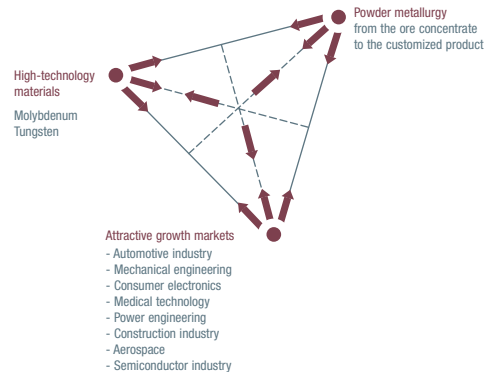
Powder metallurgy
from the ore concentrate
to the customized product

High-technology
materials

Molybdenum
Tungsten

Attractive growth markets
- Automotive industry
- Mechanical engineering
- Consumer electronics
- Medical technology
- Power engineering
- Construction industry
- Aerospace
- Semiconductor industry